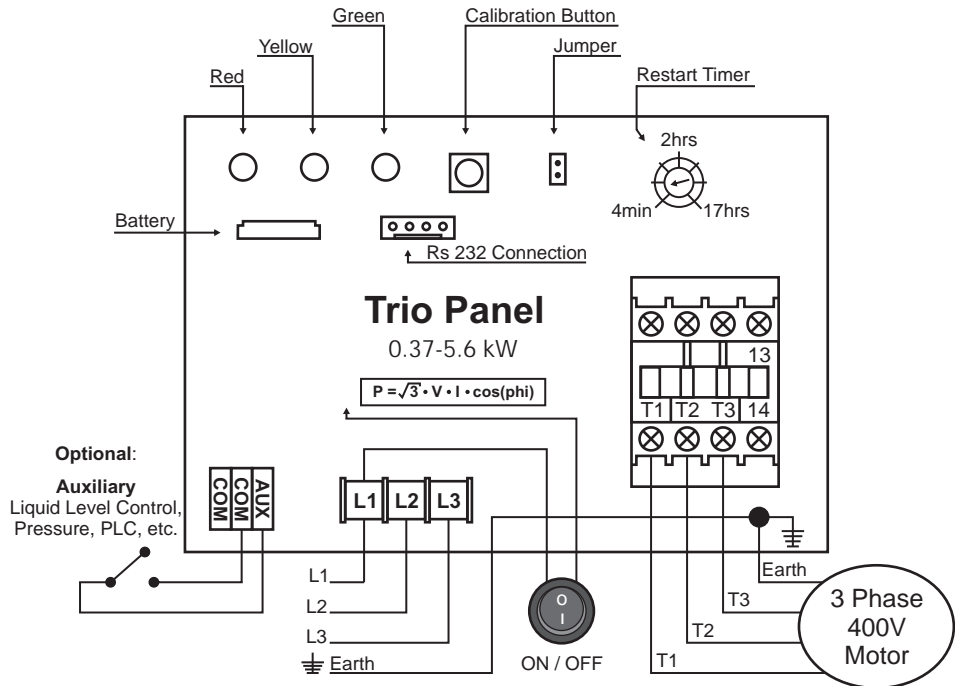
Green
Calibration Button
Yellow
Jumper
Red
Restart Timer
2hrs
4min
17hrs
Battery
Rs 232 Connection

Trio Panel
0.37-5.6 kW
$P = \sqrt{3} \cdot V \cdot I \cdot \cos(phi)$

13
T1 T2 T3 14

Optional:
Auxiliary
Liquid Level Control, Pressure, PLC, etc.

COM COM AUX
L1 L2 L3

L1
L2
L3
Earth
O
I
ON / OFF
Earth
T3
T2
T1
3 Phase
400V
Motor